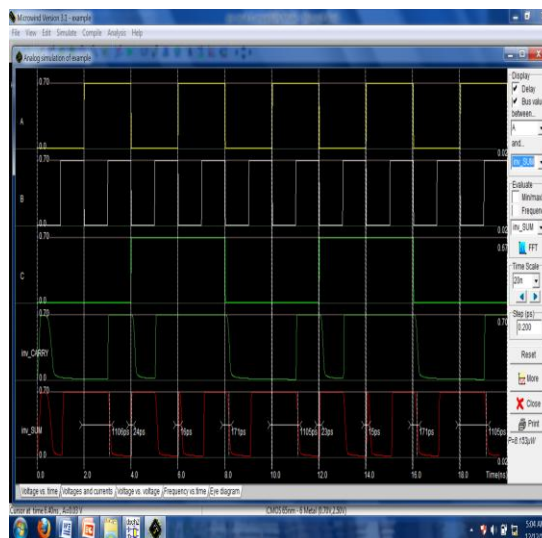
Microwind Version 3.1 - example
File View Edit Simulate Compile Analysis Help
Analog simulation of example

0.70
A
0.0
0.70
B
0.0
0.70
C
0.0
0.70
inv_CARRY
0.0
0.70
inv_SUM
0.0

1106ps 24ps 16ps 171ps 1105ps 23ps 15ps 171ps 1105ps

0.0 2.0 4.0 6.0 8.0 10.0 12.0 14.0 16.0 18.0 Time(ns)

Display
Delay
Bus value
between...
A
and...
inv_SUM
Evaluate
Min/max
Frequency
inv_SUM
FFT
Time Scale
20n
Step (ps)
0.200
Reset
More
Close
Print
P=8.153µW

0.02
0.67
0.70
0.02

Voltage vs. time | Voltages and currents | Voltage vs. voltage | Frequency vs.time | Eye diagram

Cursor at time 8.40ns, A=0.03 V
CMOS 65nm - 6 Metal (0.70V,2.50V)

5:04 AM